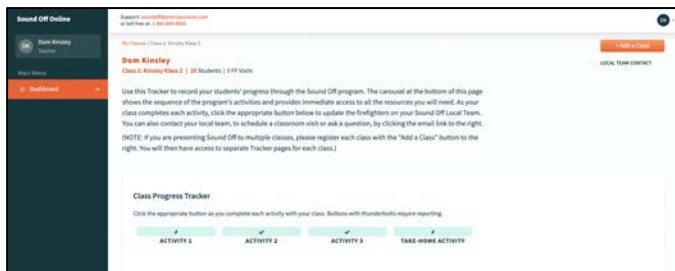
Sound Off Online

Dom Kinsley
Teacher

Main Menu

Dashboard

Support: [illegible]
or toll free at: 1-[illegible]

DK

My Classes | Class 2: Kinsley Klass 2

Dom Kinsley

Class 2: Kinsley Klass 2 | 28 Students | 0 FF Visits

+ Add a Class

LOCAL TEAM CONTACT

Use this Tracker to record your students' progress through the Sound Off program. The carousel at the bottom of this page shows the sequence of the program's activities and provides immediate access to all the resources you will need. As your class completes each activity, click the appropriate button below to update the firefighters on your Sound Off Local Team. You can also contact your local team, to schedule a classroom visit or ask a question, by clicking the email link to the right.

(NOTE: If you are presenting Sound Off to multiple classes, please register each class with the "Add a Class" button to the right. You will then have access to separate Tracker pages for each class.)

Class Progress Tracker

Click the appropriate button as you complete each activity with your class. Buttons with thunderbolts require reporting.

ACTIVITY 1

ACTIVITY 2

ACTIVITY 3

TAKE-HOME ACTIVITY